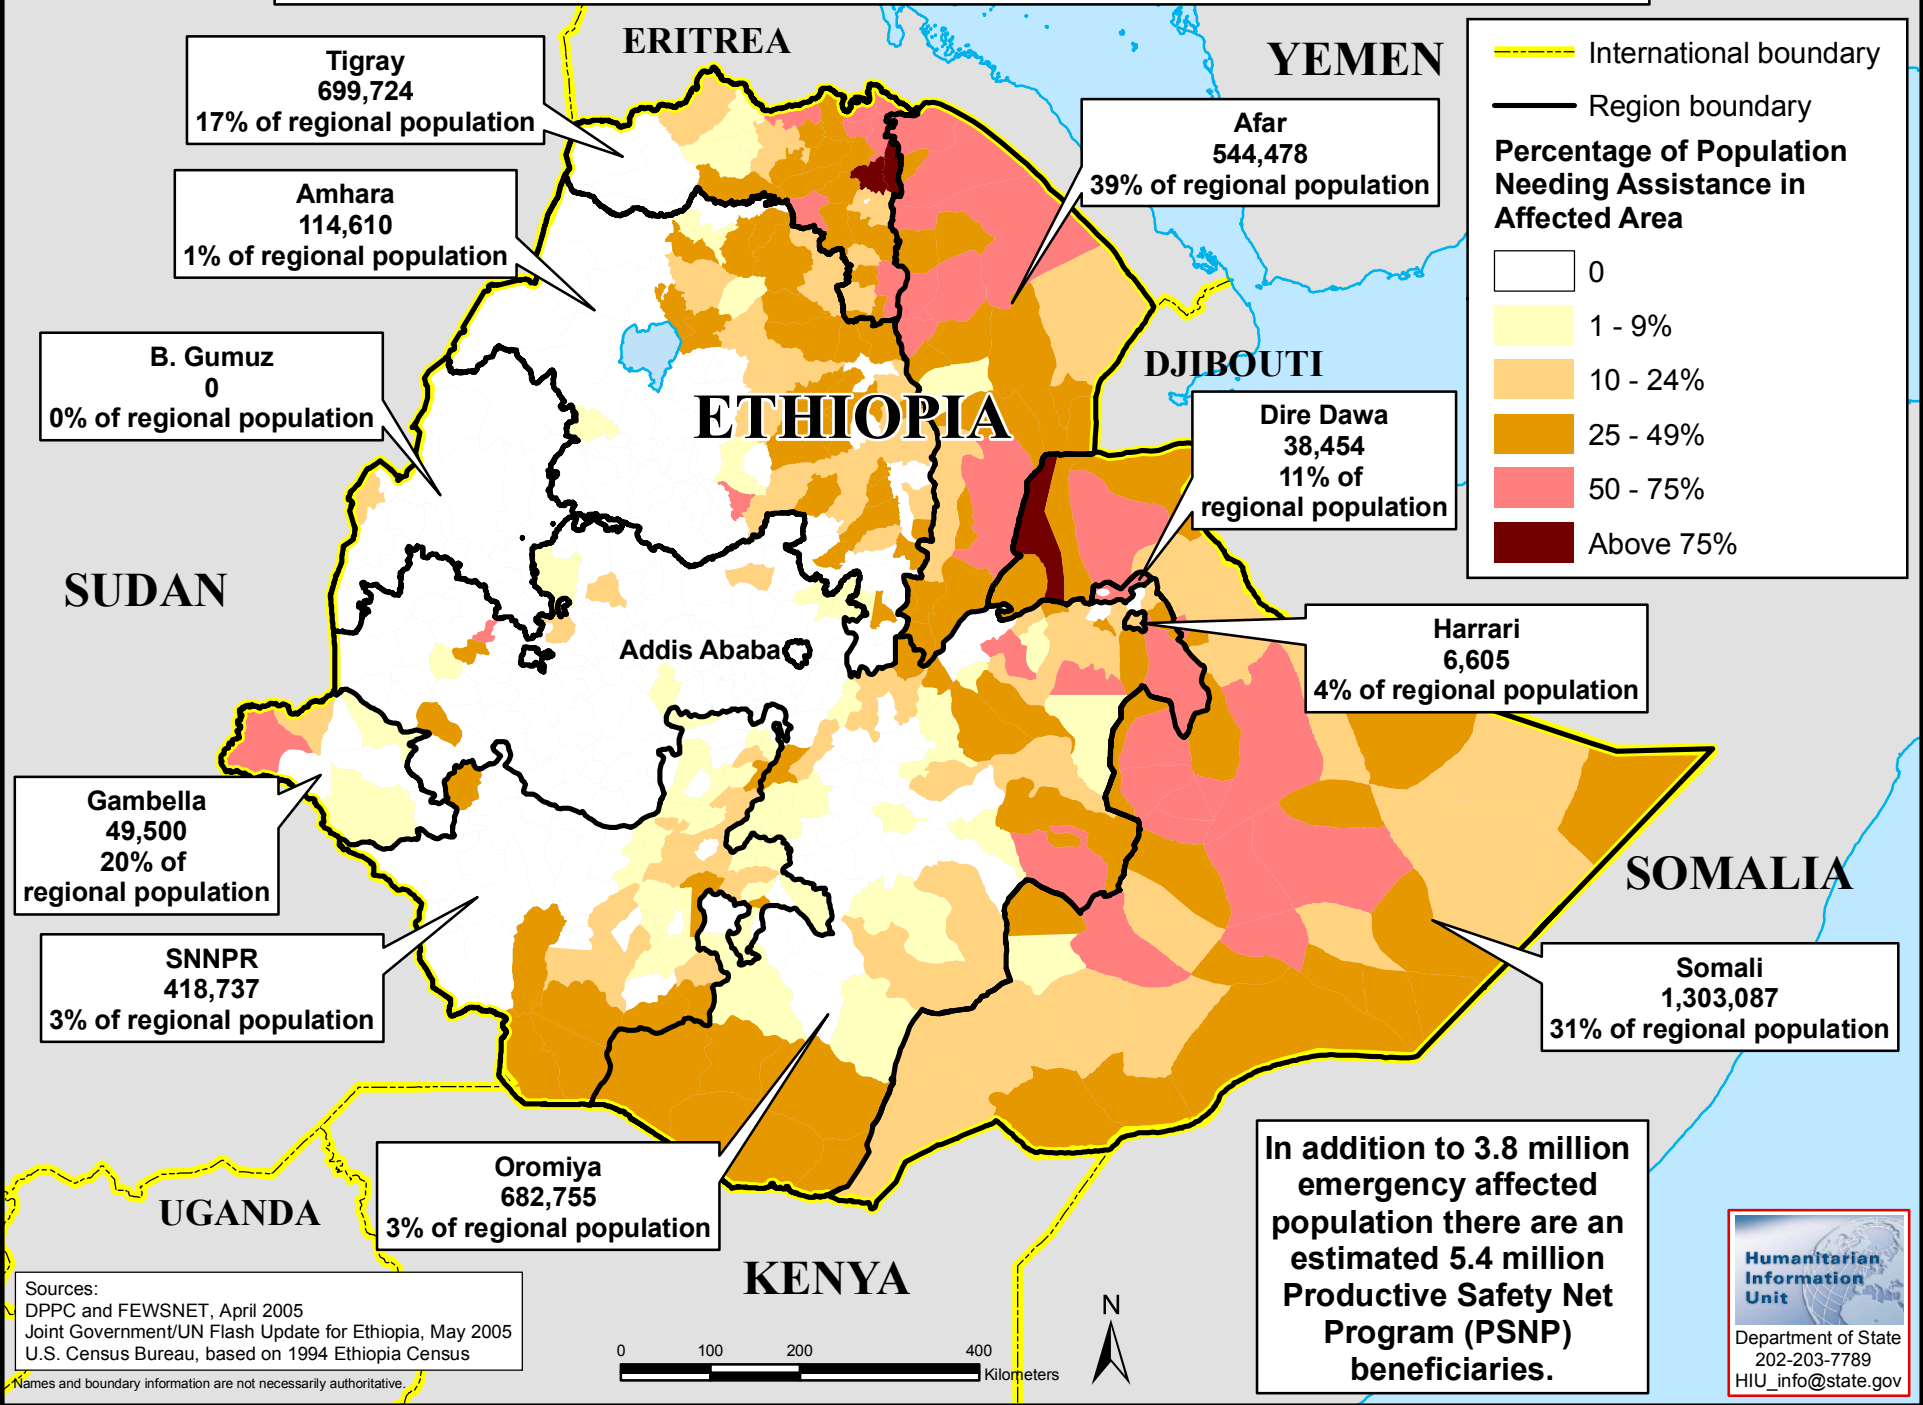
ERITREA

YEMEN

Tigray
699,724
17% of regional population

Amhara
114,610
1% of regional population

Afar
544,478
39% of regional population

International boundary

Region boundary

Percentage of Population Needing Assistance in Affected Area

0

1 - 9%

10 - 24%

25 - 49%

50 - 75%

Above 75%

B. Gumuz
0
0% of regional population

DJIBOUTI

ETHIOPIA

Dire Dawa
38,454
11% of
regional population

SUDAN

Addis Ababa

Harrari
6,605
4% of regional population

Gambella
49,500
20% of
regional population

SOMALIA

SNNPR
418,737
3% of regional population

Somali
1,303,087
31% of regional population

Oromiya
682,755
3% of regional population

UGANDA

KENYA

In addition to 3.8 million emergency affected population there are an estimated 5.4 million Productive Safety Net Program (PSNP) beneficiaries.

Sources:
DPPC and FEWSNET, April 2005
Joint Government/UN Flash Update for Ethiopia, May 2005
U.S. Census Bureau, based on 1994 Ethiopia Census

Names and boundary information are not necessarily authoritative.

0 100 200 400 Kilometers

N

Humanitarian Information Unit
Department of State
202-203-7789
HIU_info@state.gov